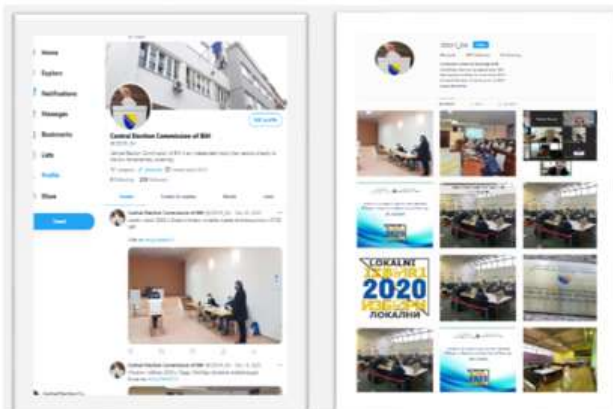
Home

Explore

Notifications

Messages

Bookmarks

Lists

Profile

More

Tweet

Central Election Commission of BiH

Edit profile

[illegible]

Central Election Commission of BiH

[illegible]

Central Election Commission of BiH

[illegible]

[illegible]

LOKALNI
IZBORI
2020
ИЗБОРИ
ЛОКАЛНИ